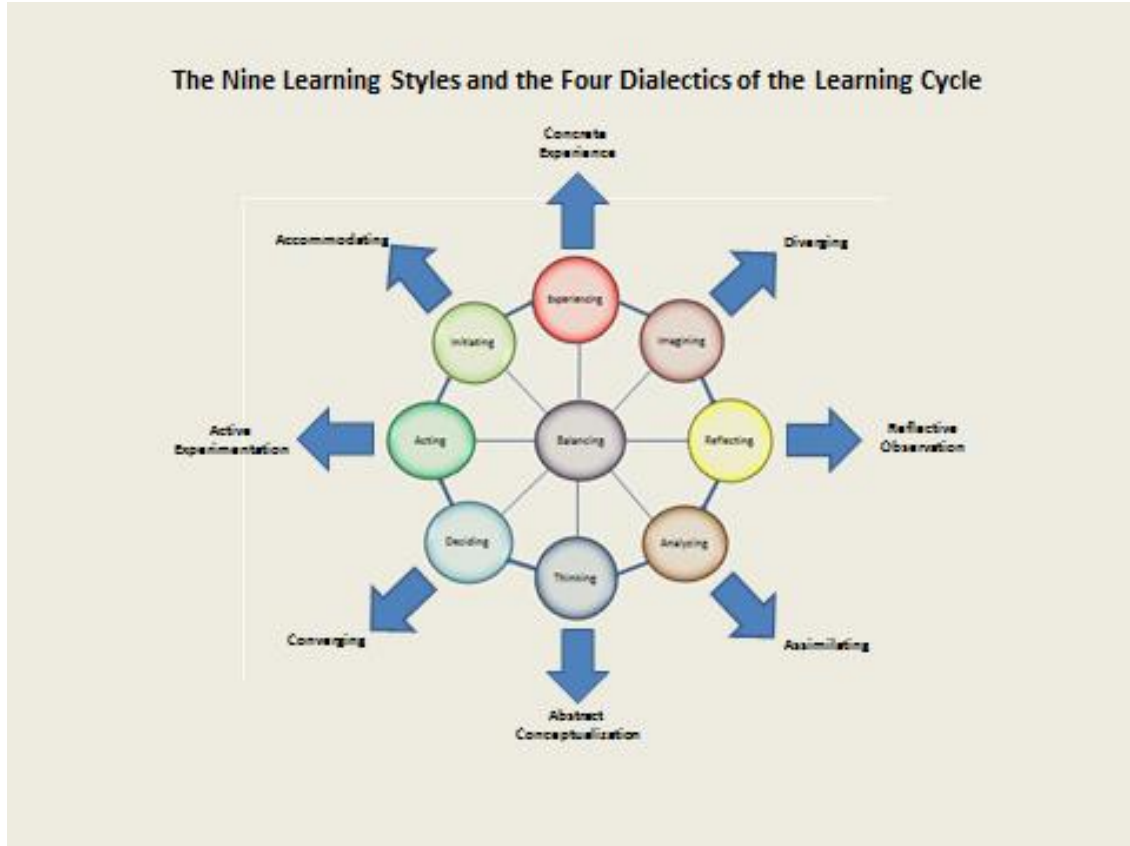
The Nine Learning Styles and the Four Dialectics of the Learning Cycle

Concrete Experience

Accommodating

Diverging

Experiencing

Initiating

Imagining

Active Experimentation

Acting

Balancing

Reflecting

Reflective Observation

Deciding

Analyzing

Thinking

Converging

Assimilating

Abstract Conceptualization